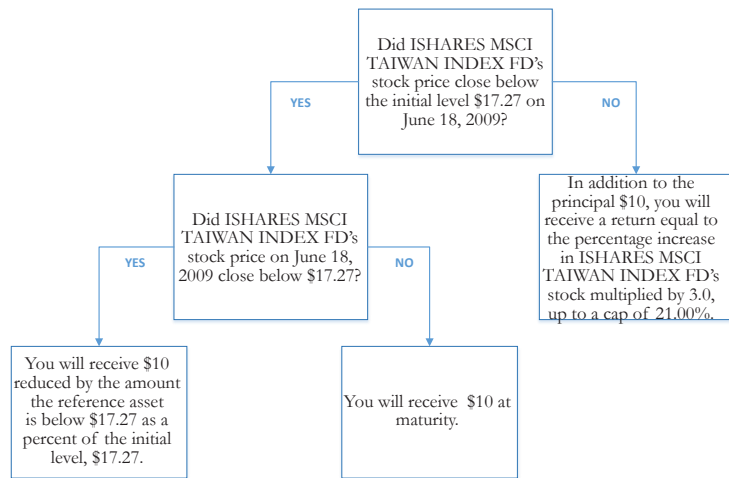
Did ISHARES MSCI TAIWAN INDEX FD's stock price close below the initial level $17.27 on June 18, 2009?

YES

NO

Did ISHARES MSCI TAIWAN INDEX FD's stock price on June 18, 2009 close below $17.27?

In addition to the principal $10, you will receive a return equal to the percentage increase in ISHARES MSCI TAIWAN INDEX FD's stock multiplied by 3.0, up to a cap of 21.00%.

YES

NO

You will receive $10 reduced by the amount the reference asset is below $17.27 as a percent of the initial level, $17.27.

You will receive $10 at maturity.